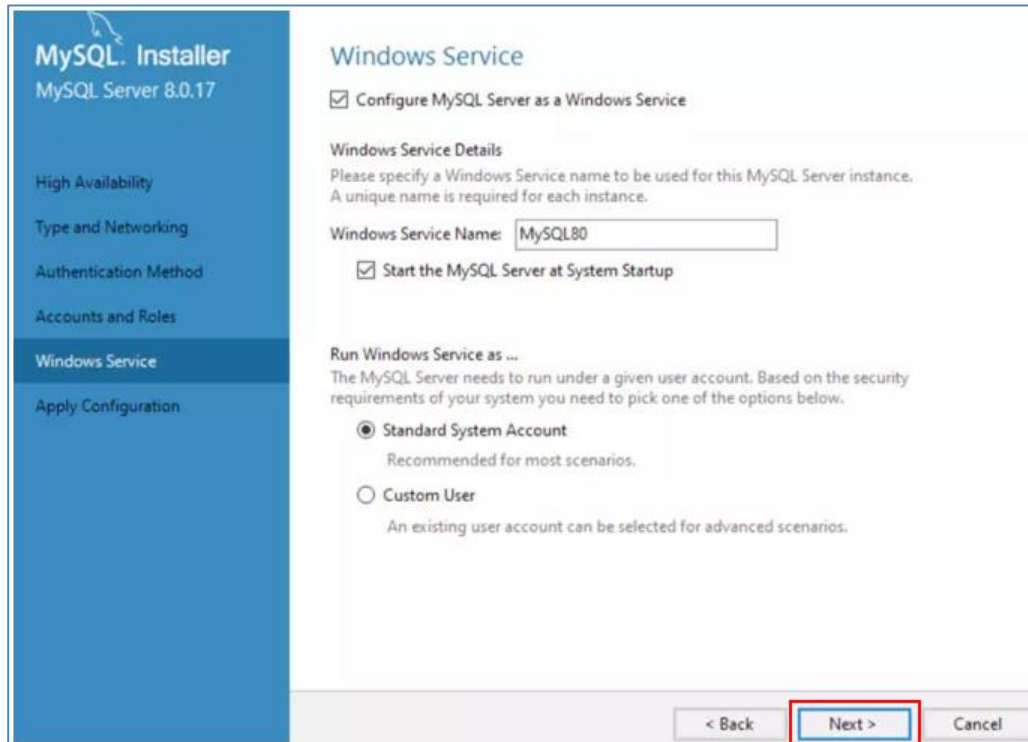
MySQL. Installer
MySQL Server 8.0.17

High Availability
Type and Networking
Authentication Method
Accounts and Roles
Windows Service
Apply Configuration

Windows Service

☑ Configure MySQL Server as a Windows Service

Windows Service Details
Please specify a Windows Service name to be used for this MySQL Server instance. A unique name is required for each instance.

Windows Service Name: MySQL80

☑ Start the MySQL Server at System Startup

Run Windows Service as ...
The MySQL Server needs to run under a given user account. Based on the security requirements of your system you need to pick one of the options below.

Standard System Account
Recommended for most scenarios.

Custom User
An existing user account can be selected for advanced scenarios.

< Back
Next >
Cancel